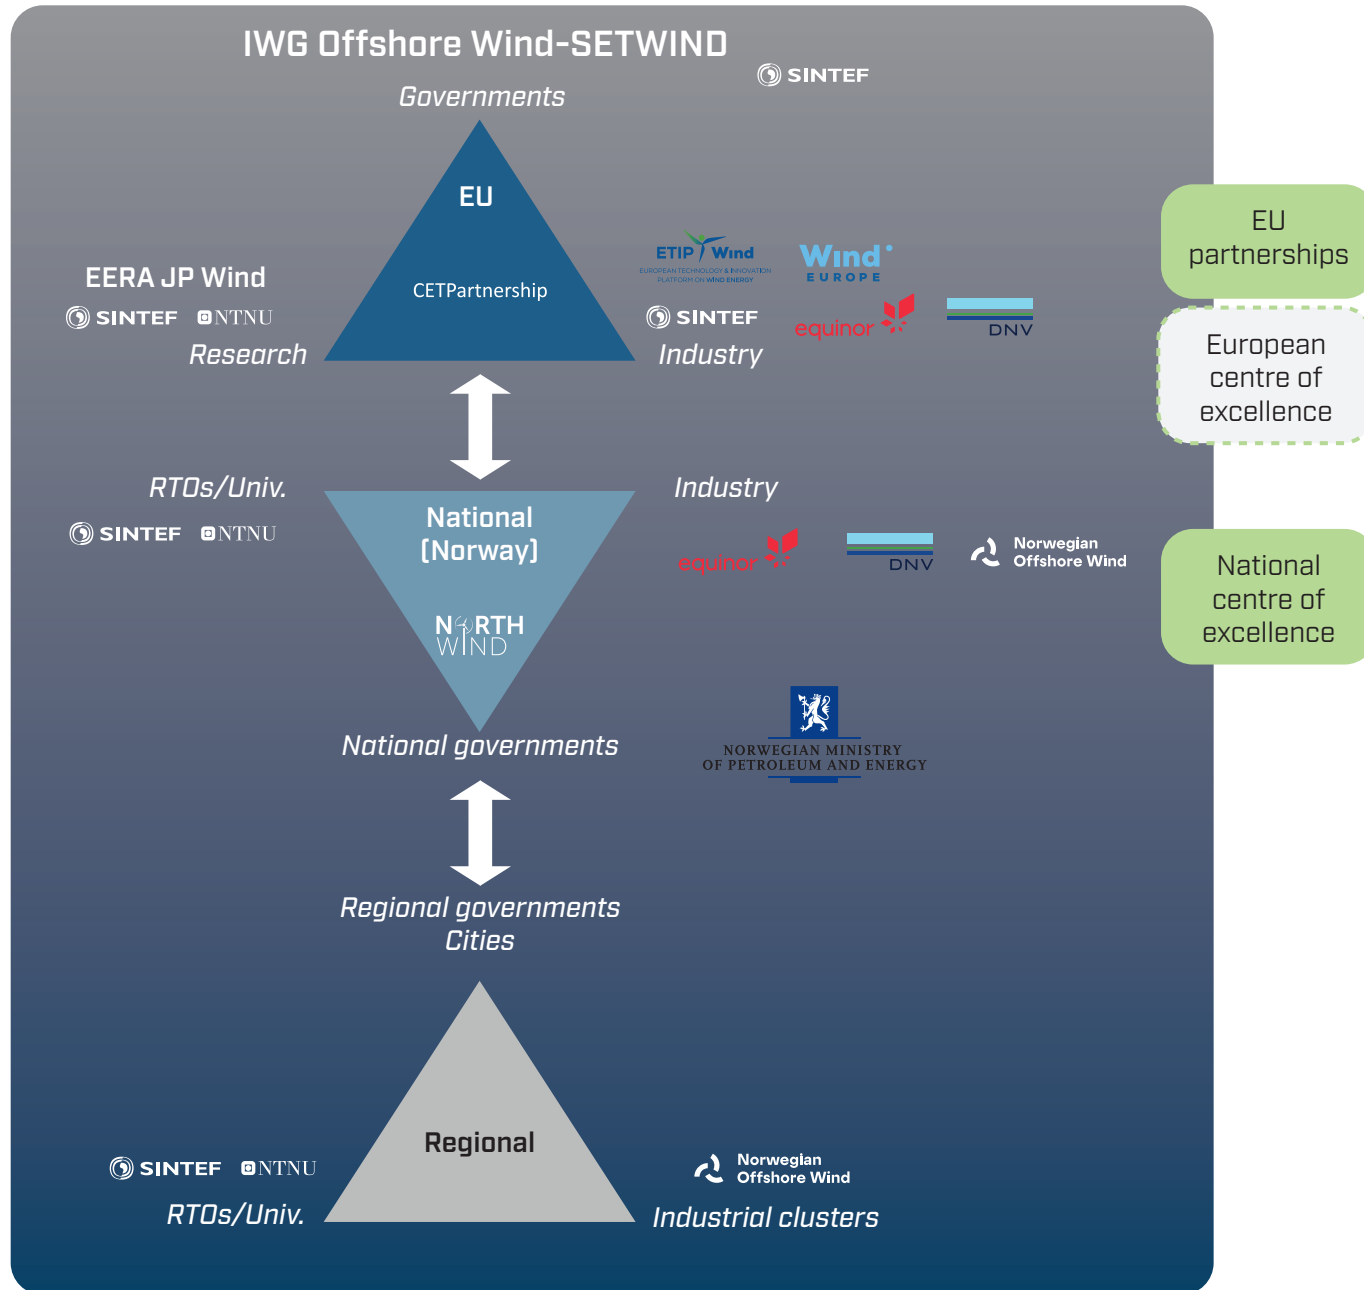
IWG Offshore Wind-SETWIND

SINTEF

Governments

EU

CETPartnership

EERA JP Wind

SINTEF NTNU

Research

ETIP Wind
EUROPEAN TECHNOLOGY & INNOVATION PLATFORM ON WIND ENERGY

Wind EUROPE

SINTEF

equinor

DNV

Industry

EU partnerships

European centre of excellence

RTOs/Univ.

SINTEF NTNU

National (Norway)

NORTH WIND

Industry

equinor

DNV

Norwegian Offshore Wind

National centre of excellence

National governments

NORWEGIAN MINISTRY OF PETROLEUM AND ENERGY

Regional governments
Cities

Regional

SINTEF NTNU

RTOs/Univ.

Norwegian Offshore Wind

Industrial clusters